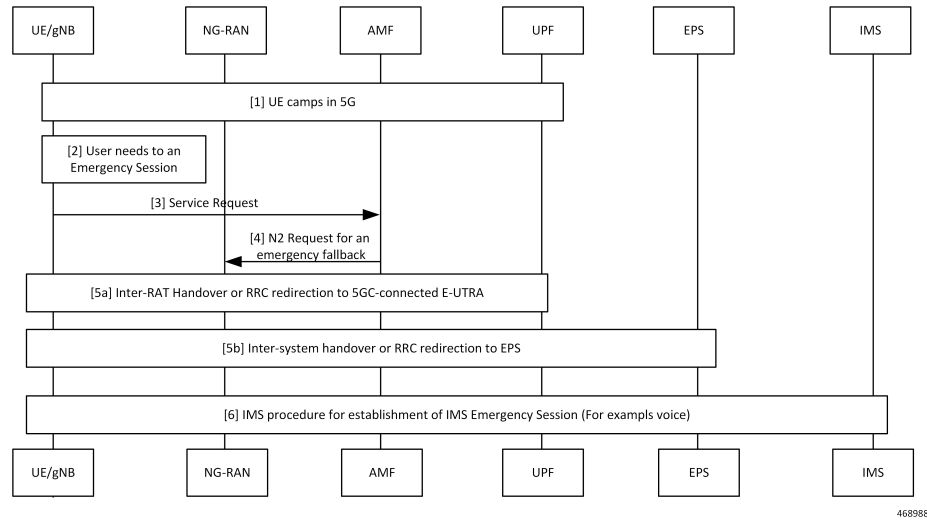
UE/gNB
NG-RAN
AMF
UPF
EPS
IMS

[1] UE camps in 5G

[2] User needs to an Emergency Session

[3] Service Request

[4] N2 Request for an emergency fallback

[5a] Inter-RAT Handover or RRC redirection to 5GC-connected E-UTRA

[5b] Inter-system handover or RRC redirection to EPS

[6] IMS procedure for establishment of IMS Emergency Session (For exampls voice)

UE/gNB
NG-RAN
AMF
UPF
EPS
IMS

46898